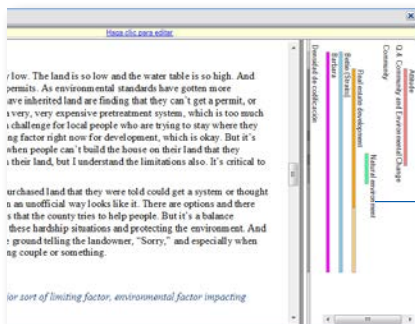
Haga clic para editar

y low. The land is so low and the water table is so high. And permits. As environmental standards have gotten more ave inherited land are finding that they can't get a permit, or a very, very expensive pretreatment system, which is too much challenge for local people who are trying to stay where they ing factor right now for development, which is okay. But it's hen people can't build the house on their land that they their land, but I understand the limitations also. It's critical to

urchased land that they were told could get a system or thought n an unofficial way looks like it. There are options and there s that the county tries to help people. But it's a balance these hardship situations and protecting the environment. And e ground telling the landowner, "Sorry," and especially when ng couple or something.

ior sort of limiting factor, environmental factor impacting

Densidad de codificación

Attitude
Q 4. Community and Environmental Change
Community
Real estate development
Septic (Sewer)
Barbara
Natural environment